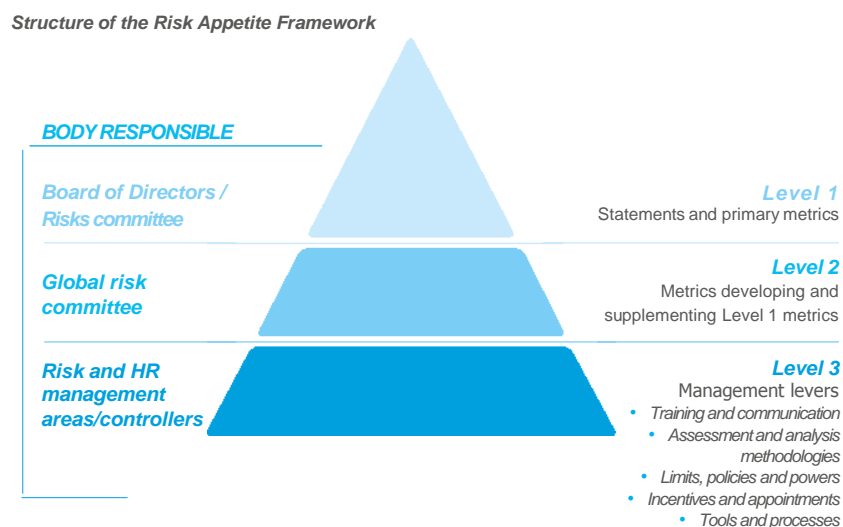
Structure of the Risk Appetite Framework

BODY RESPONSIBLE

Board of Directors / Risks committee

Level 1
Statements and primary metrics

Global risk committee

Level 2
Metrics developing and supplementing Level 1 metrics

Risk and HR management areas/controllers

Level 3
Management levers
• Training and communication
• Assessment and analysis methodologies
• Limits, policies and powers
• Incentives and appointments
• Tools and processes